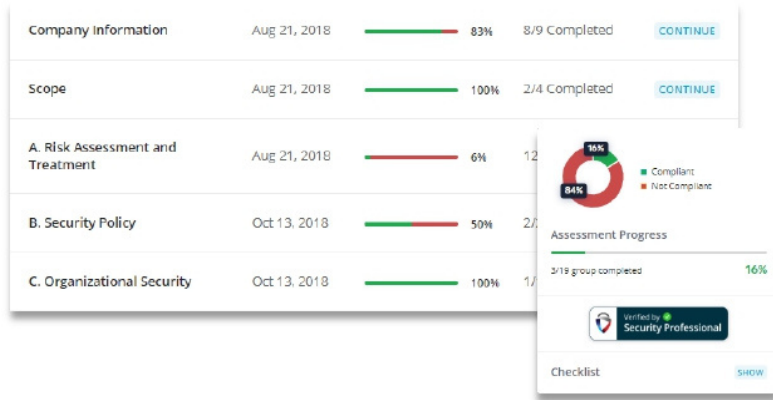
| | | | | |
|---|---|---|---|---|
| Company Information | Aug 21, 2018 | 83% | 8/9 Completed | CONTINUE |
| Scope | Aug 21, 2018 | 100% | 2/4 Completed | CONTINUE |
| A. Risk Assessment and Treatment | Aug 21, 2018 | 6% | 12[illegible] | |
| B. Security Policy | Oct 13, 2018 | 50% | 2/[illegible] | |
| C. Organizational Security | Oct 13, 2018 | 100% | 1/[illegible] | |

16%
84%
Compliant
Not Compliant

Assessment Progress

3/19 group completed 16%

Verified by
Security Professional

Checklist SHOW